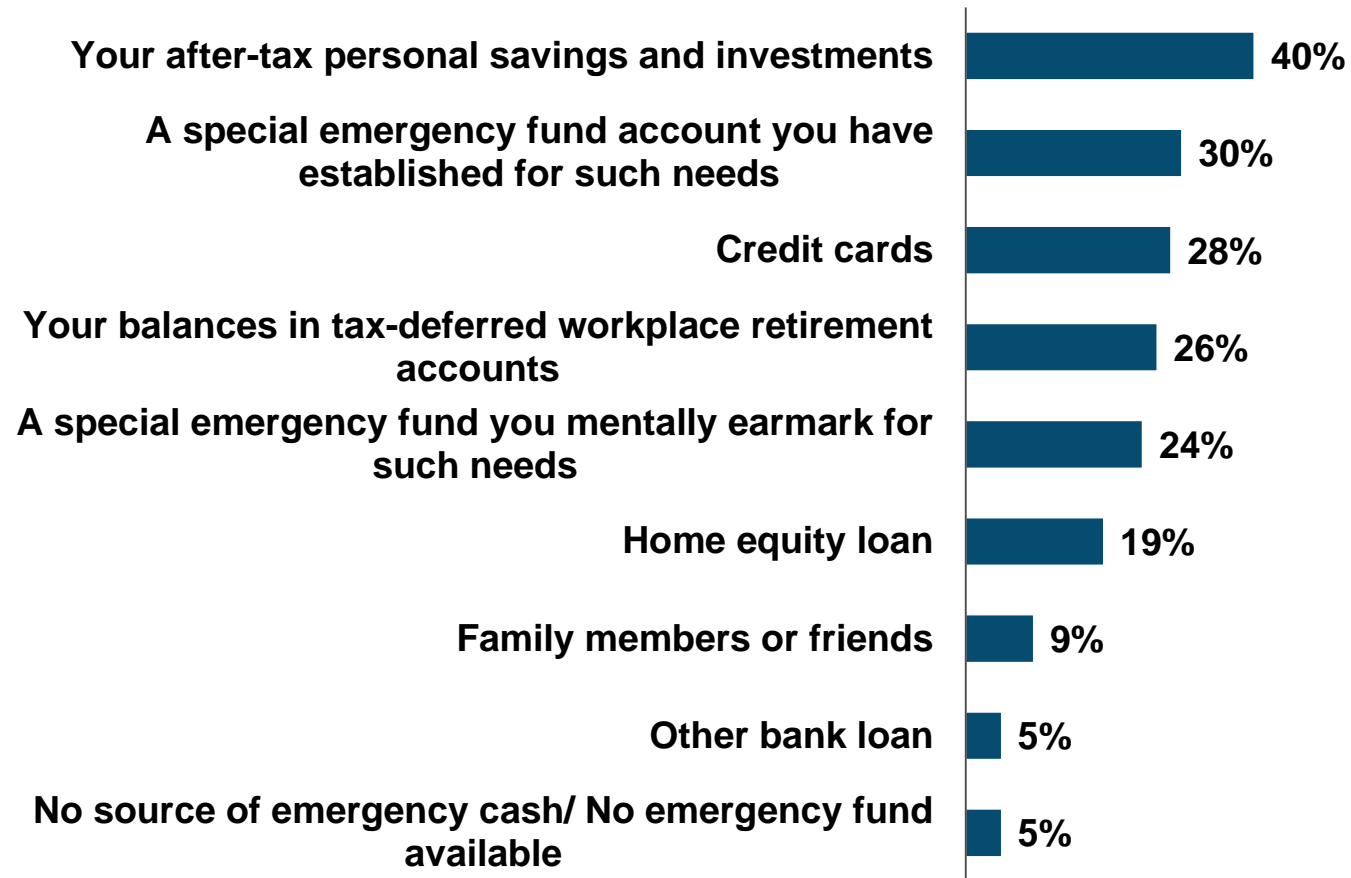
Your after-tax personal savings and investments 40%

A special emergency fund account you have established for such needs 30%

Credit cards 28%

Your balances in tax-deferred workplace retirement accounts 26%

A special emergency fund you mentally earmark for such needs 24%

Home equity loan 19%

Family members or friends 9%

Other bank loan 5%

No source of emergency cash/ No emergency fund available 5%